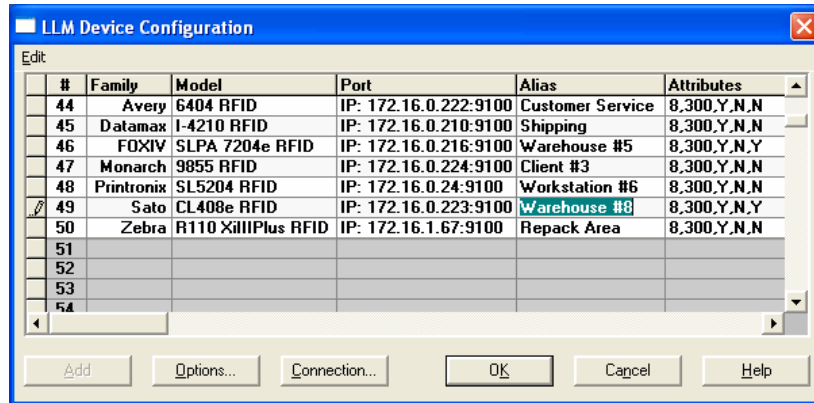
LLM Device Configuration

Edit

| # | Family | Model | Port | Alias | Attributes |
|---|---|---|---|---|---|
| 44 | Avery | 6404 RFID | IP: 172.16.0.222:9100 | Customer Service | 8,300,Y,N,N |
| 45 | Datamax | I-4210 RFID | IP: 172.16.0.210:9100 | Shipping | 8,300,Y,N,N |
| 46 | FOXIV | SLPA 7204e RFID | IP: 172.16.0.216:9100 | Warehouse #5 | 8,300,Y,N,Y |
| 47 | Monarch | 9855 RFID | IP: 172.16.0.224:9100 | Client #3 | 8,300,Y,N,N |
| 48 | Printronix | SL5204 RFID | IP: 172.16.0.24:9100 | Workstation #6 | 8,300,Y,N,N |
| 49 | Sato | CL408e RFID | IP: 172.16.0.223:9100 | Warehouse #8 | 8,300,Y,N,Y |
| 50 | Zebra | R110 XiIIIPlus RFID | IP: 172.16.1.67:9100 | Repack Area | 8,300,Y,N,N |
| 51 | | | | | |
| 52 | | | | | |
| 53 | | | | | |
| 54 | | | | | |

Add | Options... | Connection... | OK | Cancel | Help